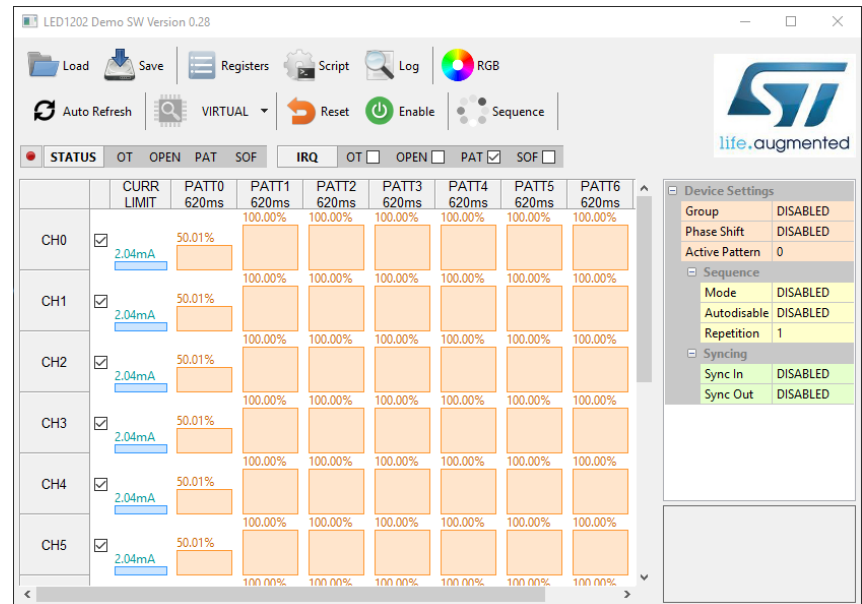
LED1202 Demo SW Version 0.28

Load Save Registers Script Log RGB

Auto Refresh VIRTUAL Reset Enable Sequence

life.augmented

STATUS OT OPEN PAT SOF IRQ OT ☐ OPEN ☐ PAT ☑ SOF ☐

| | | CURR LIMIT | PATT0 620ms | PATT1 620ms | PATT2 620ms | PATT3 620ms | PATT4 620ms | PATT5 620ms | PATT6 620ms |
|---|---|---|---|---|---|---|---|---|---|
| CH0 | ☑ | 2.04mA | 50.01% | 100.00% | 100.00% | 100.00% | 100.00% | 100.00% | 100.00% |
| CH1 | ☑ | 2.04mA | 50.01% | 100.00% | 100.00% | 100.00% | 100.00% | 100.00% | 100.00% |
| CH2 | ☑ | 2.04mA | 50.01% | 100.00% | 100.00% | 100.00% | 100.00% | 100.00% | 100.00% |
| CH3 | ☑ | 2.04mA | 50.01% | 100.00% | 100.00% | 100.00% | 100.00% | 100.00% | 100.00% |
| CH4 | ☑ | 2.04mA | 50.01% | 100.00% | 100.00% | 100.00% | 100.00% | 100.00% | 100.00% |
| CH5 | ☑ | 2.04mA | 50.01% | 100.00% | 100.00% | 100.00% | 100.00% | 100.00% | 100.00% |

100.00% 100.00% 100.00% 100.00% 100.00% 100.00%

| Device Settings | |
|---|---|
| Group | DISABLED |
| Phase Shift | DISABLED |
| Active Pattern | 0 |
| Sequence | |
| Mode | DISABLED |
| Autodisable | DISABLED |
| Repetition | 1 |
| Syncing | |
| Sync In | DISABLED |
| Sync Out | DISABLED |